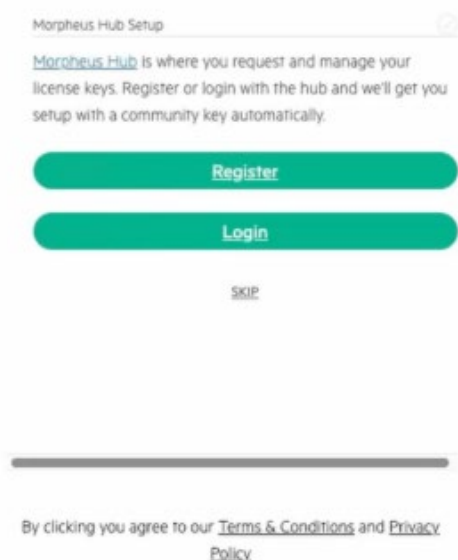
Morpheus Hub Setup

Morpheus Hub is where you request and manage your license keys. Register or login with the hub and we'll get you setup with a community key automatically.

Register

Login

SKIP

By clicking you agree to our Terms & Conditions and Privacy Policy